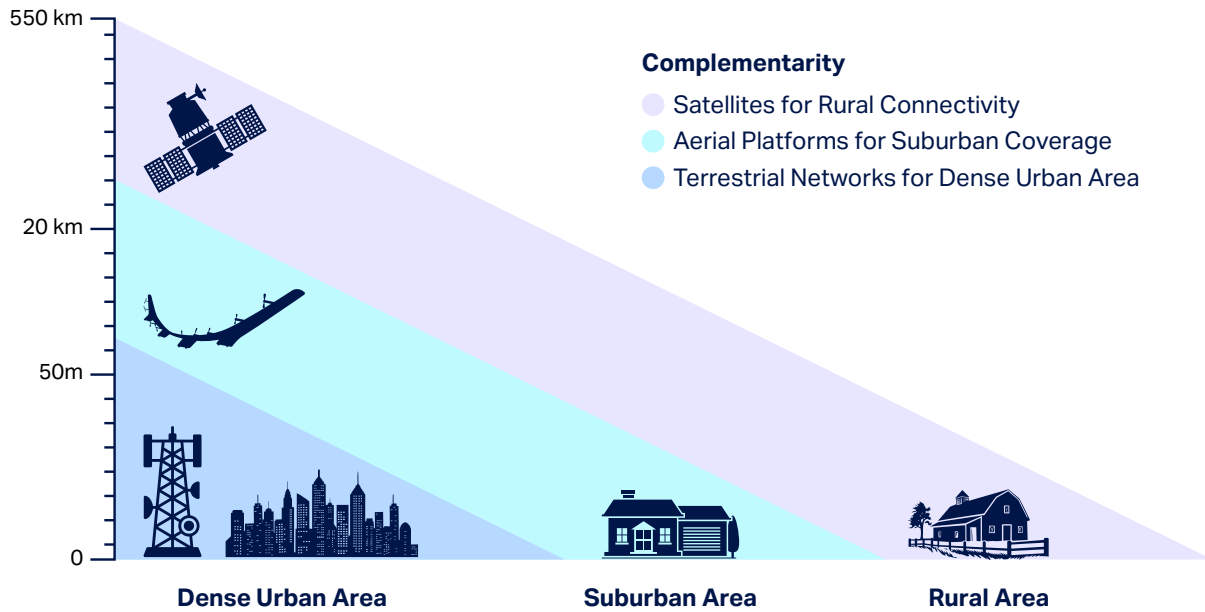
550 km

20 km

50m

0

Complementarity

Satellites for Rural Connectivity

Aerial Platforms for Suburban Coverage

Terrestrial Networks for Dense Urban Area

Dense Urban Area

Suburban Area

Rural Area